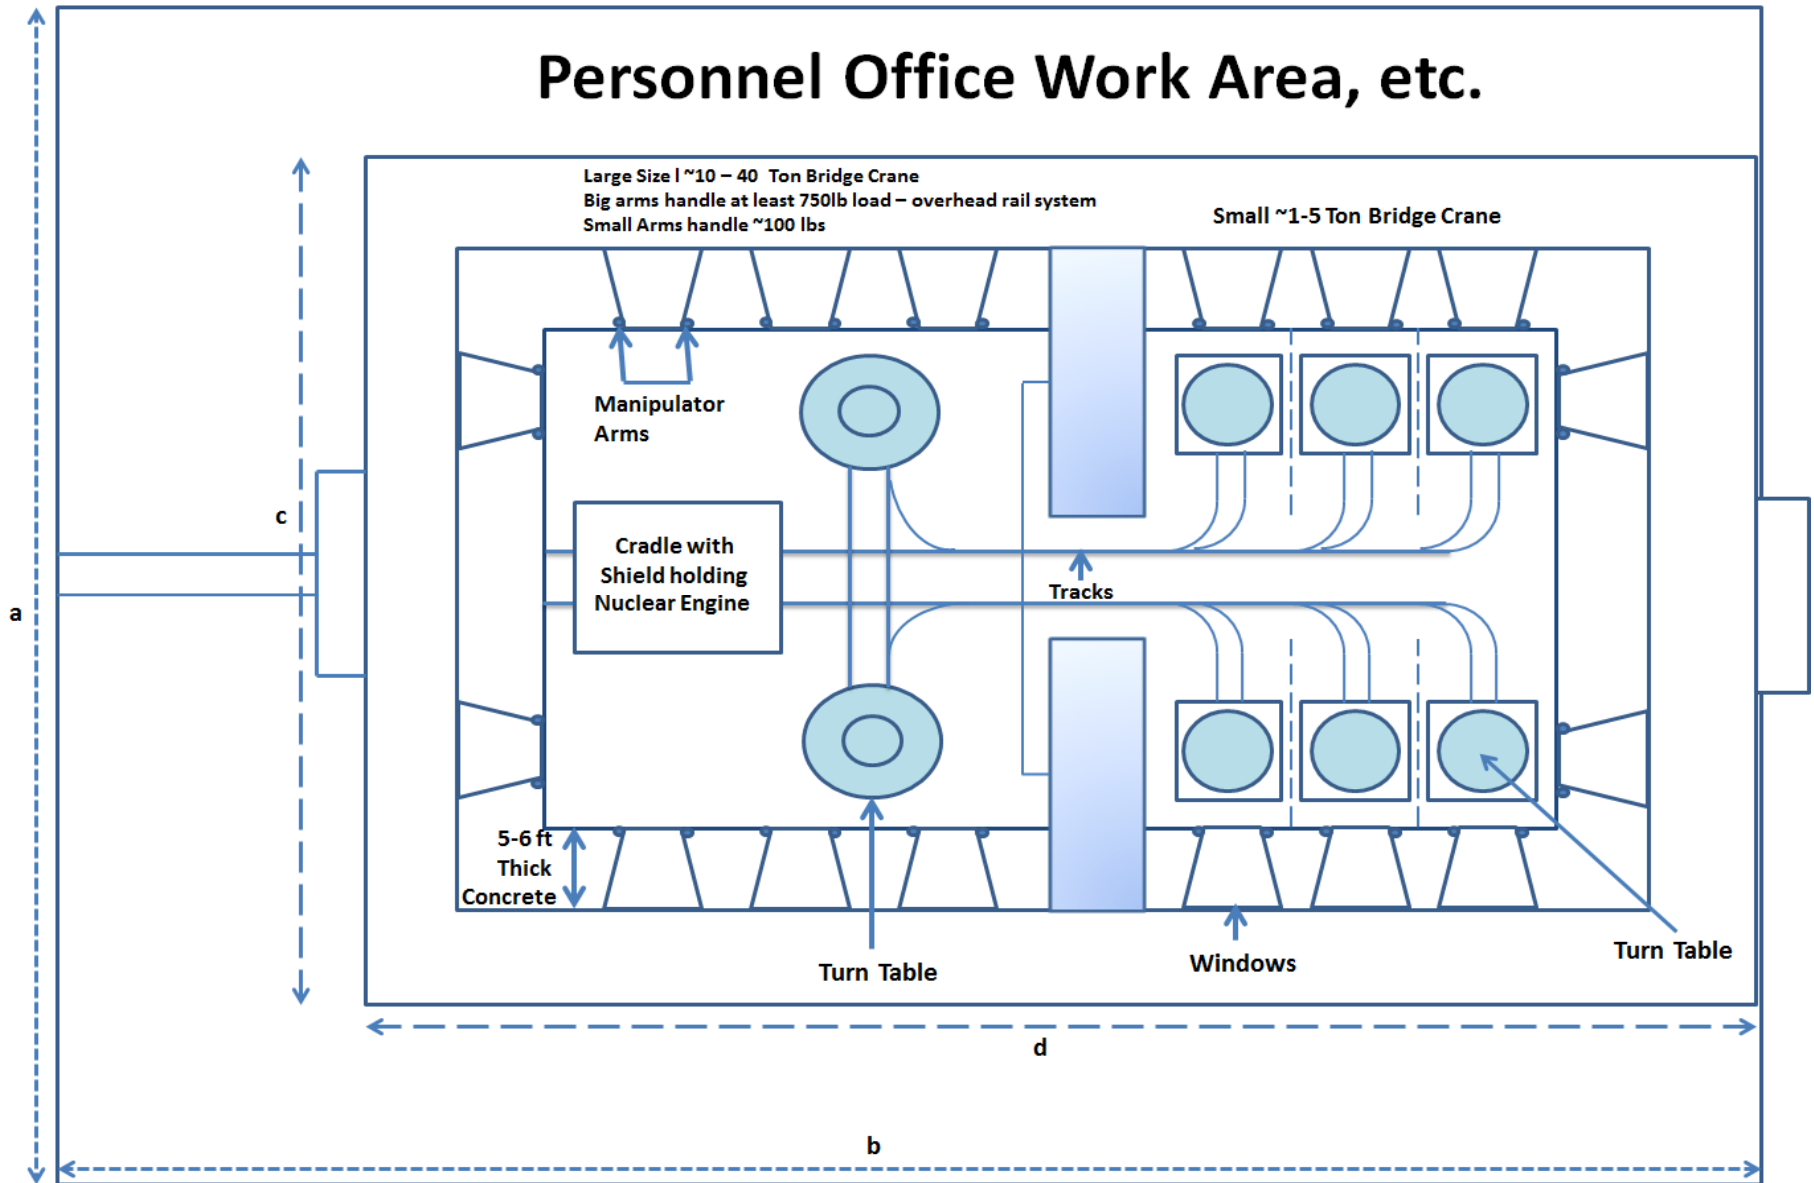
Personnel Office Work Area, etc.

Large Size l ~10 – 40 Ton Bridge Crane
Big arms handle at least 750lb load – overhead rail system
Small Arms handle ~100 lbs

Small ~1-5 Ton Bridge Crane

Manipulator Arms

c

a

Cradle with Shield holding Nuclear Engine

Tracks

5-6 ft Thick Concrete

Turn Table

Windows

Turn Table

d

b